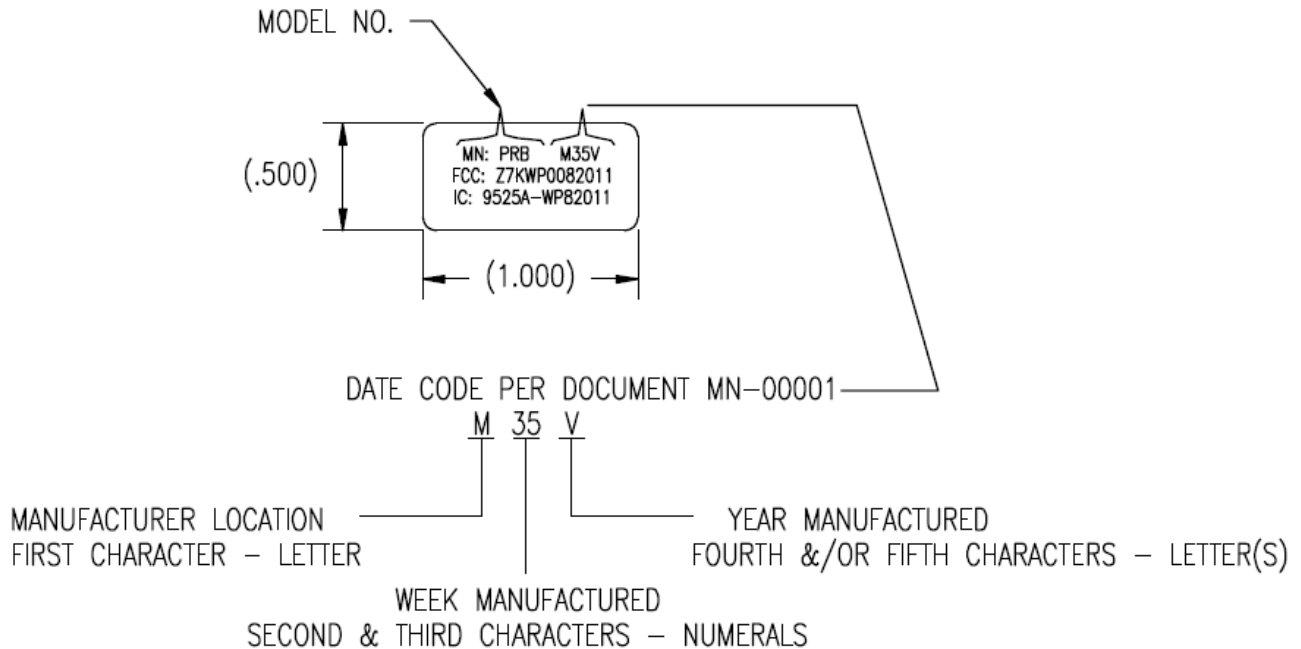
MODEL NO.

MN: PRB M35V
FCC: Z7KWP0082011
IC: 9525A-WP82011

(.500)

(1.000)

DATE CODE PER DOCUMENT MN-00001
M 35 V

MANUFACTURER LOCATION
FIRST CHARACTER – LETTER

YEAR MANUFACTURED
FOURTH &/OR FIFTH CHARACTERS – LETTER(S)

WEEK MANUFACTURED
SECOND & THIRD CHARACTERS – NUMERALS